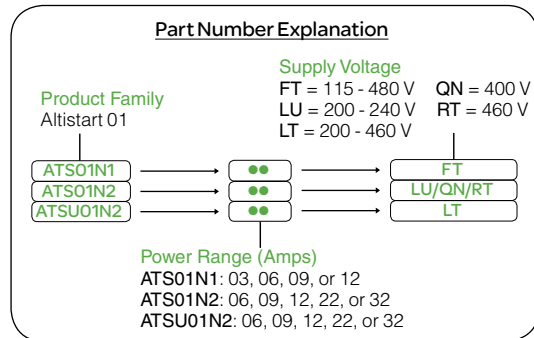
Part Number Explanation

Product Family
Altistart 01

Supply Voltage
FT = 115 - 480 V
LU = 200 - 240 V
LT = 200 - 460 V
QN = 400 V
RT = 460 V

ATS01N1
ATS01N2
ATSU01N2

●●
●●
●●

FT
LU/QN/RT
LT

Power Range (Amps)
ATS01N1: 03, 06, 09, or 12
ATS01N2: 06, 09, 12, 22, or 32
ATSU01N2: 06, 09, 12, 22, or 32